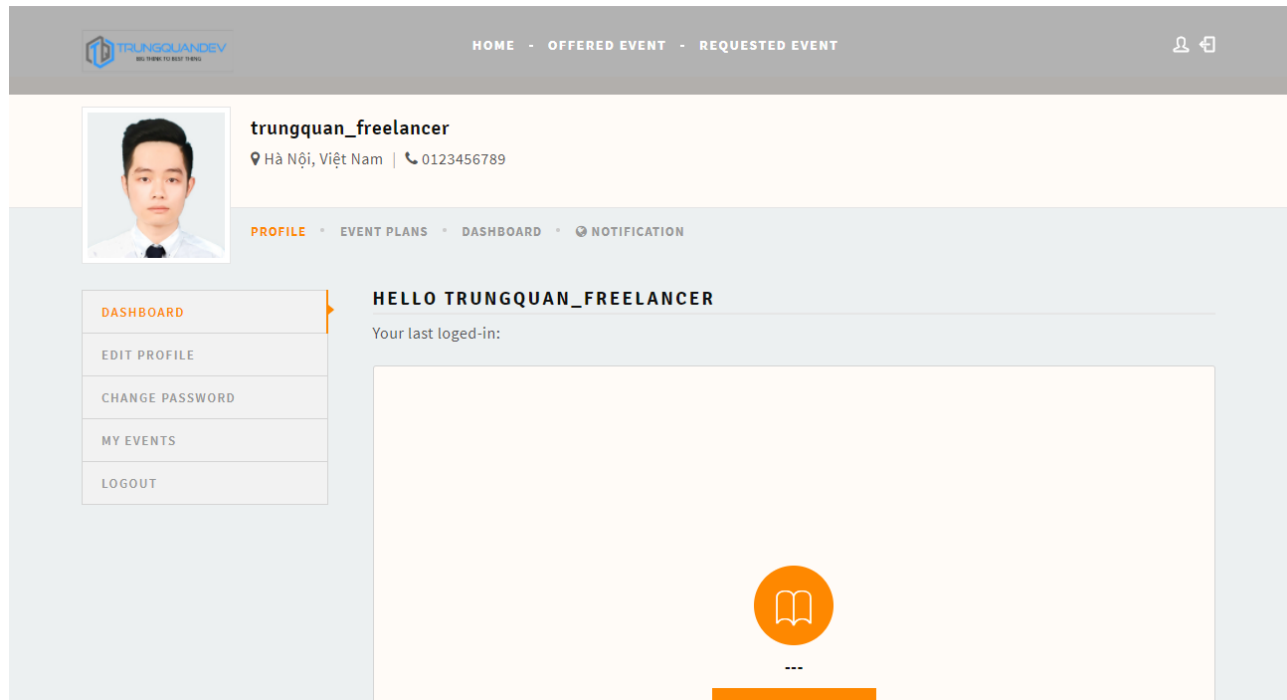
TRUNGQUANDEV
BIG THINK TO BEST THING

HOME - OFFERED EVENT - REQUESTED EVENT

trungquan_freelancer
Hà Nội, Việt Nam | 0123456789

PROFILE • EVENT PLANS • DASHBOARD • NOTIFICATION

DASHBOARD
EDIT PROFILE
CHANGE PASSWORD
MY EVENTS
LOGOUT

HELLO TRUNGQUAN_FREELANCER
Your last loged-in:

---